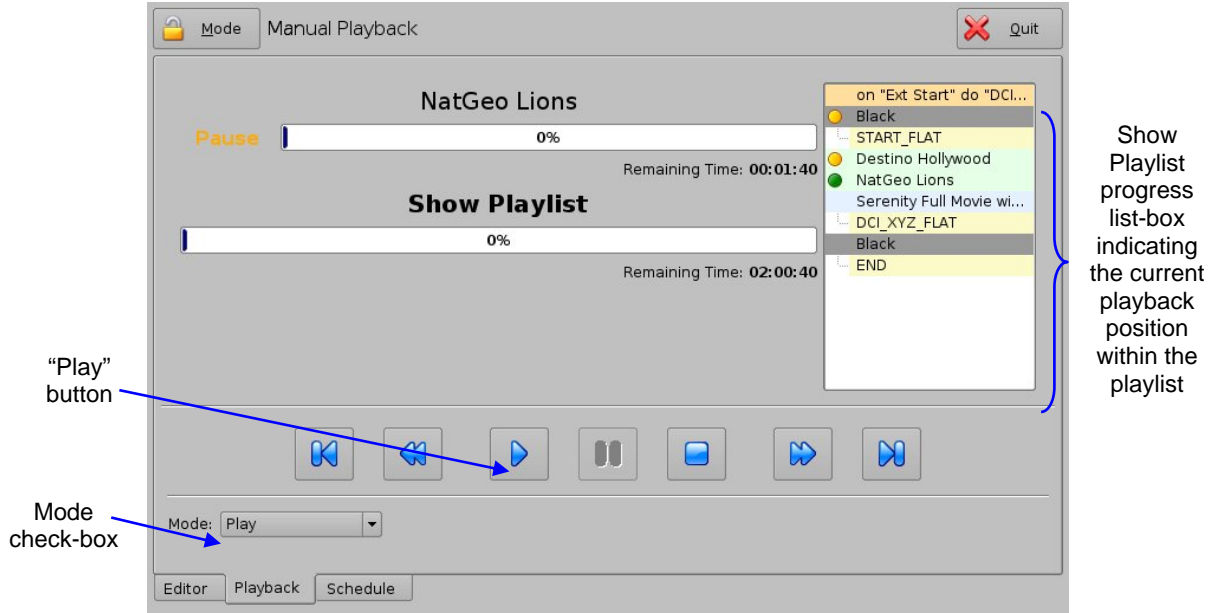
Mode Manual Playback

Quit

NatGeo Lions

Pause 0%

Remaining Time: 00:01:40

Show Playlist

0%

Remaining Time: 02:00:40

on "Ext Start" do "DCI...
Black
START_FLAT
Destino Hollywood
NatGeo Lions
Serenity Full Movie wi...
DCI_XYZ_FLAT
Black
END

Show Playlist progress list-box indicating the current playback position within the playlist

"Play" button

Mode check-box

Mode: Play

Editor Playback Schedule